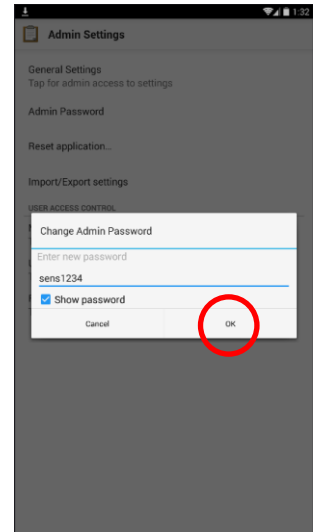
1:32

Admin Settings

General Settings
Tap for admin access to settings

Admin Password

Reset application...

Import/Export settings

USER ACCESS CONTROL

Change Admin Password

Enter new password

sens1234

Show password

Cancel

OK